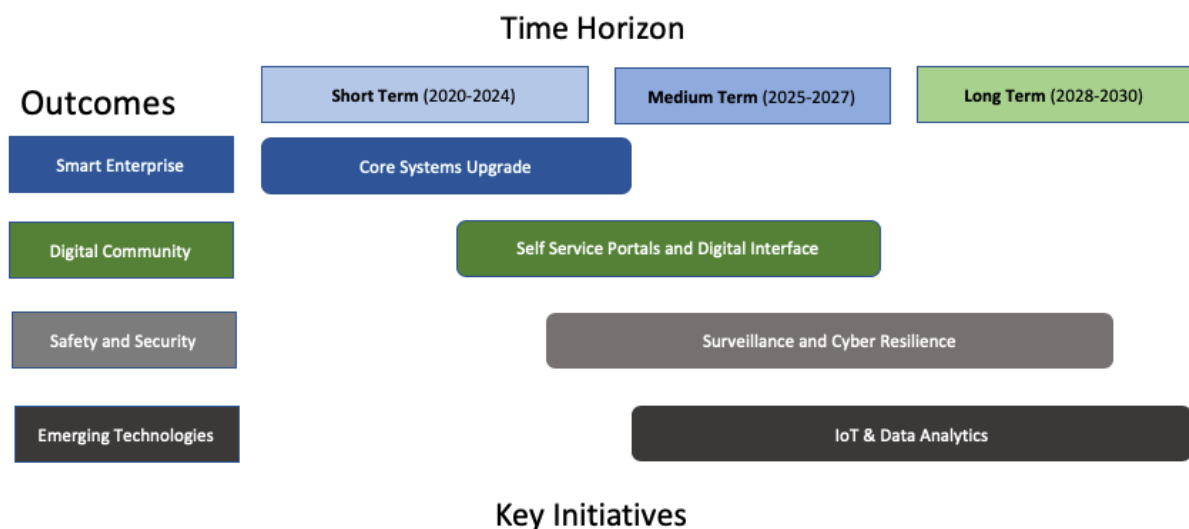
Time Horizon

Outcomes

Short Term (2020-2024)

Medium Term (2025-2027)

Long Term (2028-2030)

Smart Enterprise

Core Systems Upgrade

Digital Community

Self Service Portals and Digital Interface

Safety and Security

Surveillance and Cyber Resilience

Emerging Technologies

IoT & Data Analytics

Key Initiatives